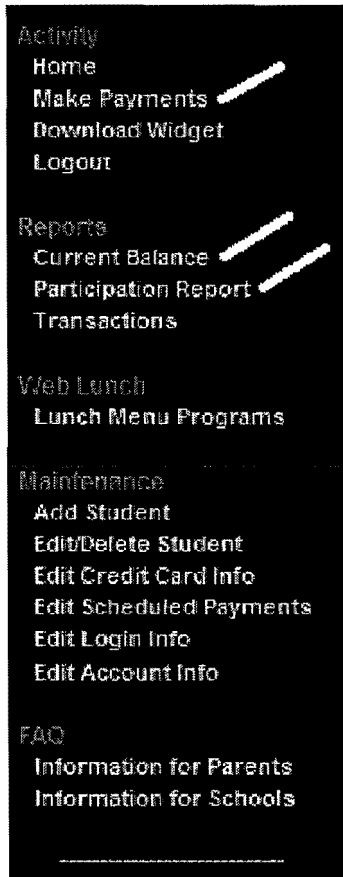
Activity
Home
Make Payments
Download Widget
Logout

Reports
Current Balance
Participation Report
Transactions

Web Lunch
Lunch Menu Programs

Maintenance
Add Student
Edit/Delete Student
Edit Credit Card Info
Edit Scheduled Payments
Edit Login Info
Edit Account Info

FAQ
Information for Parents
Information for Schools